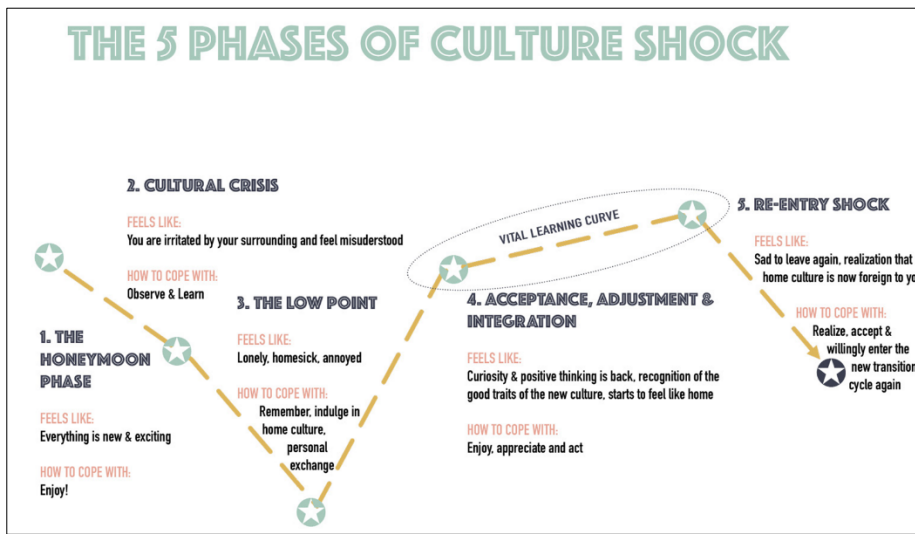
THE 5 PHASES OF CULTURE SHOCK

2. CULTURAL CRISIS

FEELS LIKE:
You are irritated by your surrounding and feel misuderstood

HOW TO COPE WITH:
Observe & Learn

VITAL LEARNING CURVE

5. RE-ENTRY SHOCK

FEELS LIKE:
Sad to leave again, realization that home culture is now foreign to yo

HOW TO COPE WITH:
Realize, accept & willingly enter the new transition cycle again

1. THE HONEYMOON PHASE

FEELS LIKE:
Everything is new & exciting

HOW TO COPE WITH:
Enjoy!

3. THE LOW POINT

FEELS LIKE:
Lonely, homesick, annoyed

HOW TO COPE WITH:
Remember, indulge in home culture, personal exchange

4. ACCEPTANCE, ADJUSTMENT & INTEGRATION

FEELS LIKE:
Curiosity & positive thinking is back, recognition of the good traits of the new culture, starts to feel like home

HOW TO COPE WITH:
Enjoy, appreciate and act